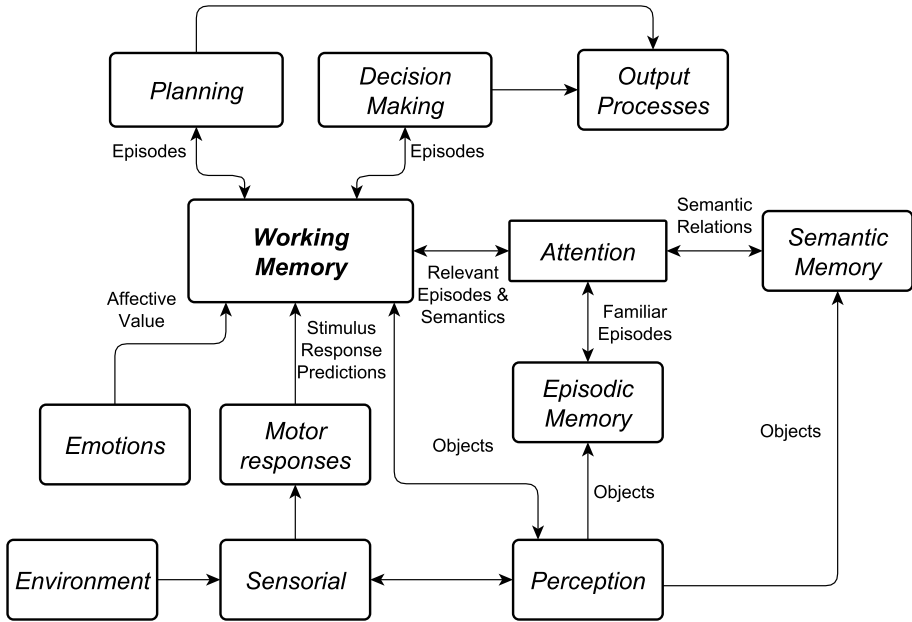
Planning

Decision Making

Output Processes

Episodes

Episodes

Semantic Relations

Working Memory

Attention

Semantic Memory

Relevant Episodes & Semantics

Affective Value

Stimulus Response Predictions

Familiar Episodes

Episodic Memory

Emotions

Motor responses

Objects

Objects

Objects

Environment

Sensorial

Perception